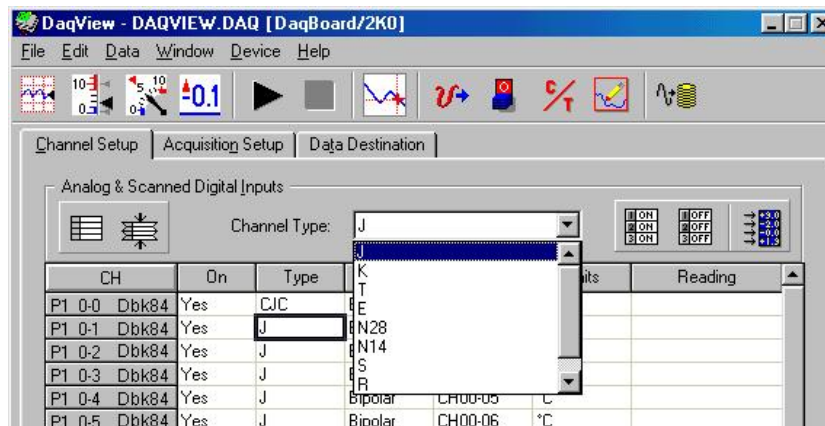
DaqView - DAQVIEW.DAQ [DaqBoard/2K0]

File Edit Data Window Device Help

-0.1

Channel Setup | Acquisition Setup | Data Destination

Analog & Scanned Digital Inputs

Channel Type: J

J
K
T
E
N28
N14
S
R

| CH | On | Type | | | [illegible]its | Reading |
|---|---|---|---|---|---|---|
| P1 0-0 Dbk84 | Yes | CJC | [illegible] | | | |
| P1 0-1 Dbk84 | Yes | J | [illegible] | | | |
| P1 0-2 Dbk84 | Yes | J | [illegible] | | | |
| P1 0-3 Dbk84 | Yes | J | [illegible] | | | |
| P1 0-4 Dbk84 | Yes | J | Bipolar | CH00-05 | °C | |
| P1 0-5 Dbk84 | Yes | J | Bipolar | CH00-06 | °C | |